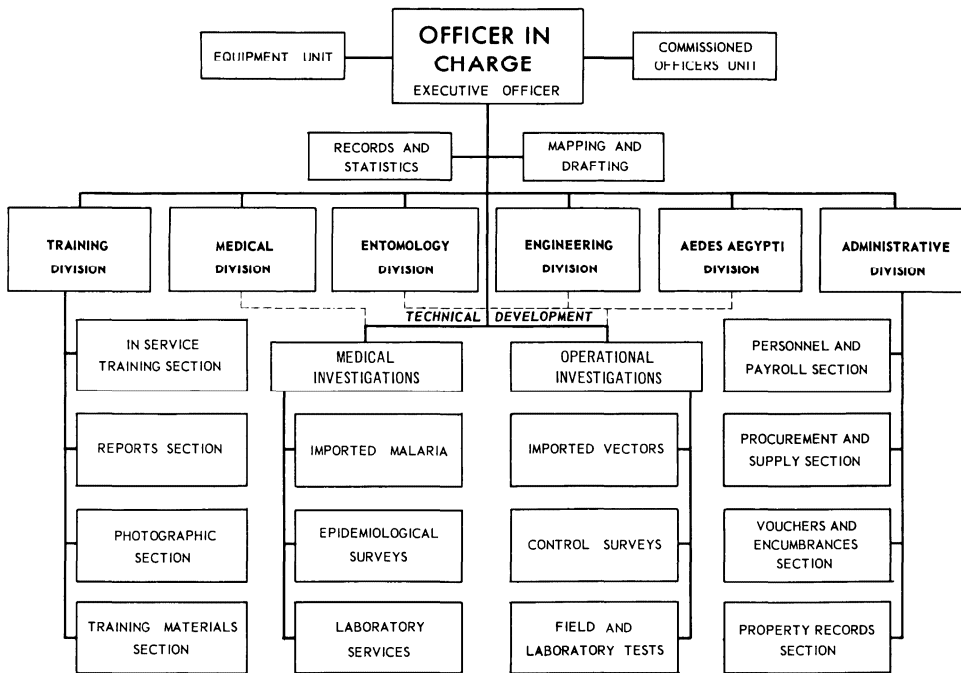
OFFICER IN CHARGE
EXECUTIVE OFFICER

EQUIPMENT UNIT

COMMISSIONED OFFICERS UNIT

RECORDS AND STATISTICS

MAPPING AND DRAFTING

TRAINING DIVISION

MEDICAL DIVISION

ENTOMOLOGY DIVISION

ENGINEERING DIVISION

AEDES AEGYPTI DIVISION

ADMINISTRATIVE DIVISION

TECHNICAL DEVELOPMENT

IN SERVICE TRAINING SECTION

REPORTS SECTION

PHOTOGRAPHIC SECTION

TRAINING MATERIALS SECTION

MEDICAL INVESTIGATIONS

IMPORTED MALARIA

EPIDEMIOLOGICAL SURVEYS

LABORATORY SERVICES

OPERATIONAL INVESTIGATIONS

IMPORTED VECTORS

CONTROL SURVEYS

FIELD AND LABORATORY TESTS

PERSONNEL AND PAYROLL SECTION

PROCUREMENT AND SUPPLY SECTION

VOUCHERS AND ENCUMBRANCES SECTION

PROPERTY RECORDS SECTION